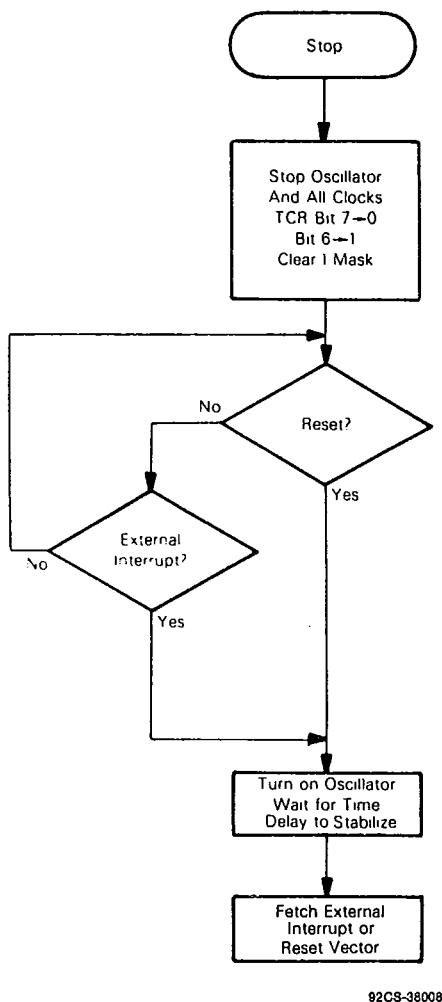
Stop

Stop Oscillator And All Clocks TCR Bit 7 $\rightarrow$ 0 Bit 6 $\rightarrow$ 1 Clear I Mask

Reset?

No

Yes

External Interrupt?

No

Yes

Turn on Oscillator Wait for Time Delay to Stabilize

Fetch External Interrupt or Reset Vector

92CS-38008